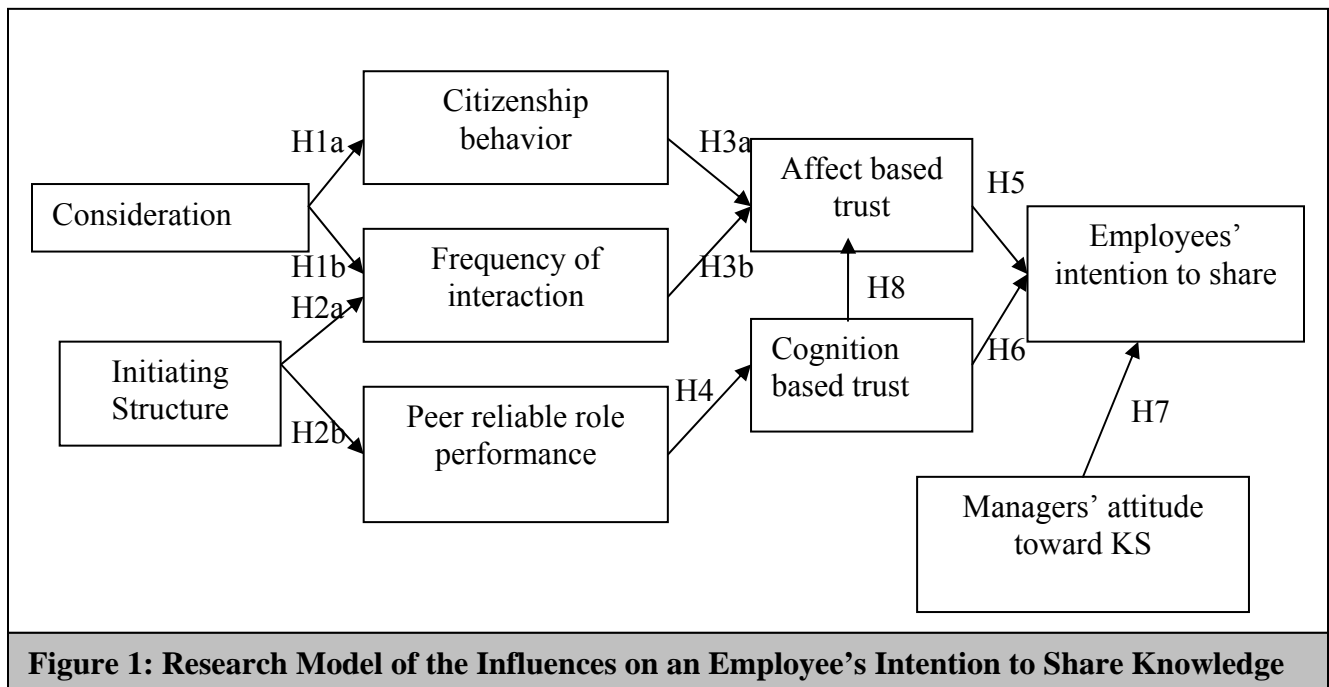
Consideration

H1a

H1b

Citizenship behavior

Frequency of interaction

Initiating Structure

H2a

H2b

Peer reliable role performance

H3a

H3b

Affect based trust

H8

H4

Cognition based trust

H5

H6

Employees' intention to share

H7

Managers' attitude toward KS

Figure 1: Research Model of the Influences on an Employee's Intention to Share Knowledge